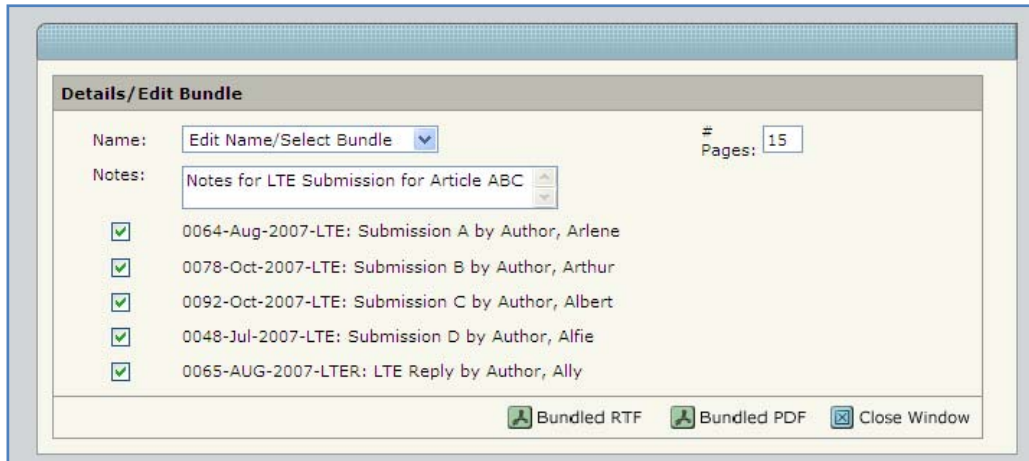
Details/Edit Bundle

Name: Edit Name/Select Bundle

# Pages: 15

Notes: Notes for LTE Submission for Article ABC

0064-Aug-2007-LTE: Submission A by Author, Arlene

0078-Oct-2007-LTE: Submission B by Author, Arthur

0092-Oct-2007-LTE: Submission C by Author, Albert

0048-Jul-2007-LTE: Submission D by Author, Alfie

0065-AUG-2007-LTER: LTE Reply by Author, Ally

Bundled RTF Bundled PDF Close Window